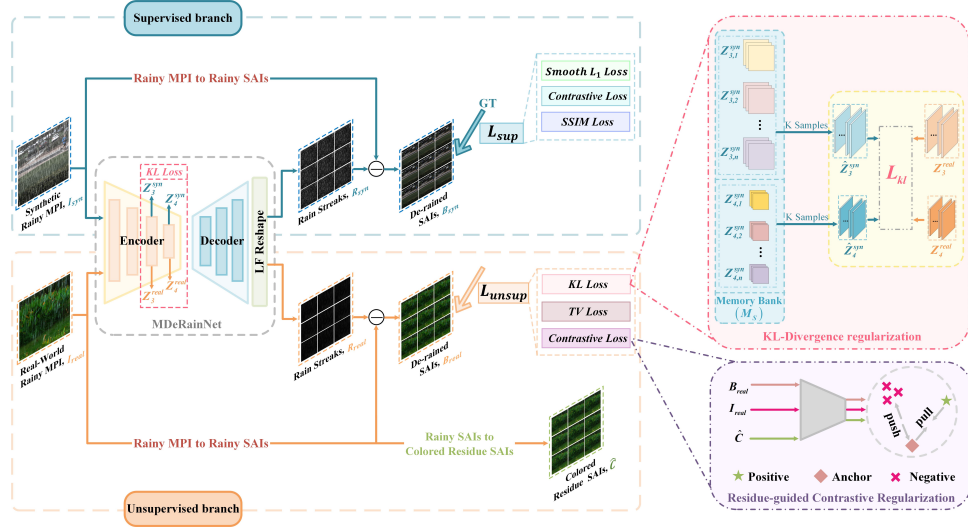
Supervised branch

Rainy MPI to Rainy SAIs

Smooth $L_1$ Loss
Contrastive Loss
SSIM Loss

GT
$L_{sup}$

Synthetic Rainy MPI, $I_{syn}$

KL Loss
$Z_3^{syn}$ $Z_4^{syn}$
$Z_3^{real}$ $Z_4^{real}$

Encoder
Decoder
LF Reshape

Rain Streaks, $R_{syn}$
De-rained SAIs, $B_{syn}$

MDeRainNet

$L_{unsup}$

KL Loss
TV Loss
Contrastive Loss

Real-World Rainy MPI, $I_{real}$

Rain Streaks, $R_{real}$
De-rained SAIs, $B_{real}$

Rainy MPI to Rainy SAIs
Rainy SAIs to Colored Residue SAIs

Colored Residue SAIs, $\hat{C}$

Unsupervised branch

$Z_{3,1}^{syn}$
$Z_{3,2}^{syn}$
$Z_{3,n}^{syn}$
$Z_{4,1}^{syn}$
$Z_{4,2}^{syn}$
$Z_{4,n}^{syn}$
Memory Bank ($M_s$)

K Samples
K Samples
$\hat{Z}_3^{syn}$
$\hat{Z}_4^{syn}$
$L_{kl}$
$Z_3^{real}$
$Z_4^{real}$

KL-Divergence regularization

$B_{real}$
$I_{real}$
$\hat{C}$
push
pull

Positive
Anchor
Negative

Residue-guided Contrastive Regularization